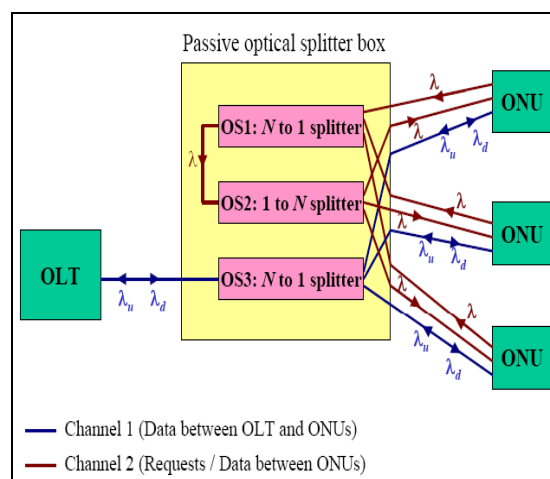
Passive optical splitter box

OS1: $N$ to 1 splitter

$\lambda$

OS2: 1 to $N$ splitter

OS3: $N$ to 1 splitter

OLT

$\lambda_u$ $\lambda_d$

ONU

$\lambda$ $\lambda$ $\lambda_u$ $\lambda_d$

ONU

$\lambda$ $\lambda$ $\lambda_u$ $\lambda_d$

ONU

$\lambda$ $\lambda$ $\lambda_u$ $\lambda_d$

Channel 1 (Data between OLT and ONUs)

Channel 2 (Requests / Data between ONUs)